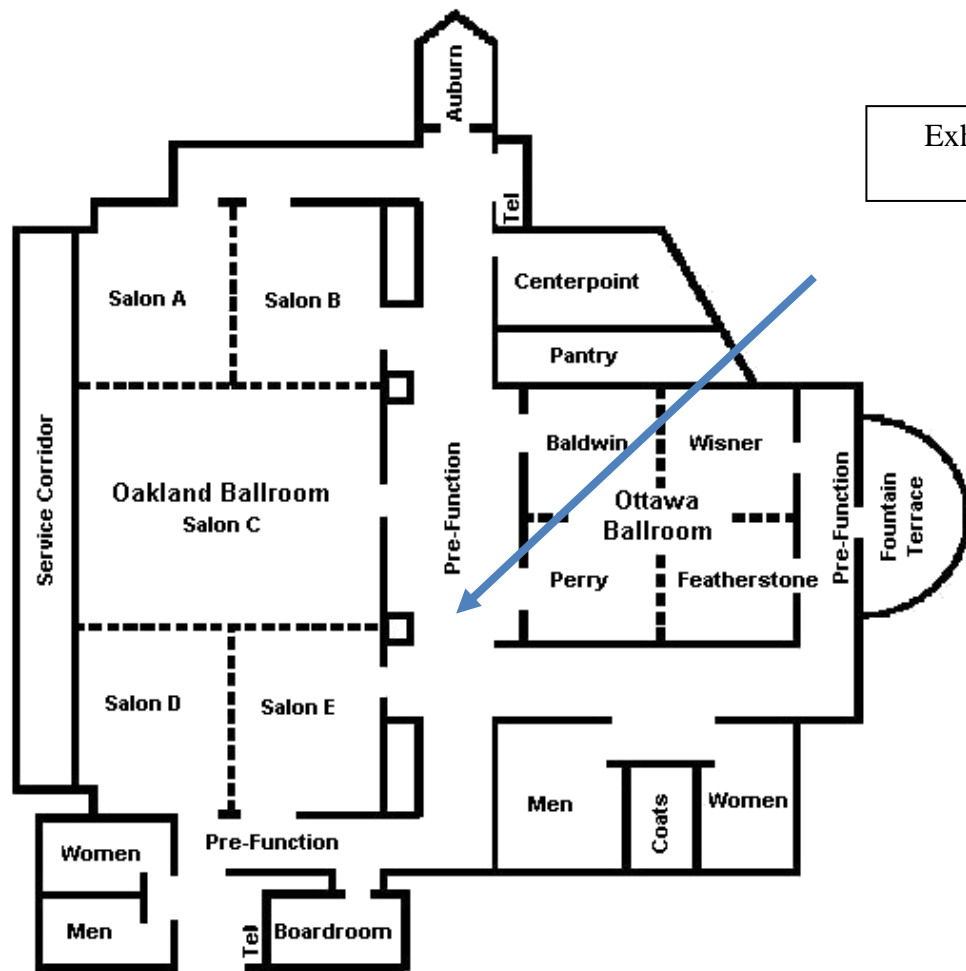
Auburn

Exh

Tel

Centerpoint

Salon A

Salon B

Pantry

Service Corridor

Oakland Ballroom

Salon C

Pre-Function

Baldwin

Wisner

Ottawa Ballroom

Perry

Featherstone

Pre-Function

Fountain Terrace

Salon D

Salon E

Men

Coats

Women

Women

Pre-Function

Men

Tel

Boardroom